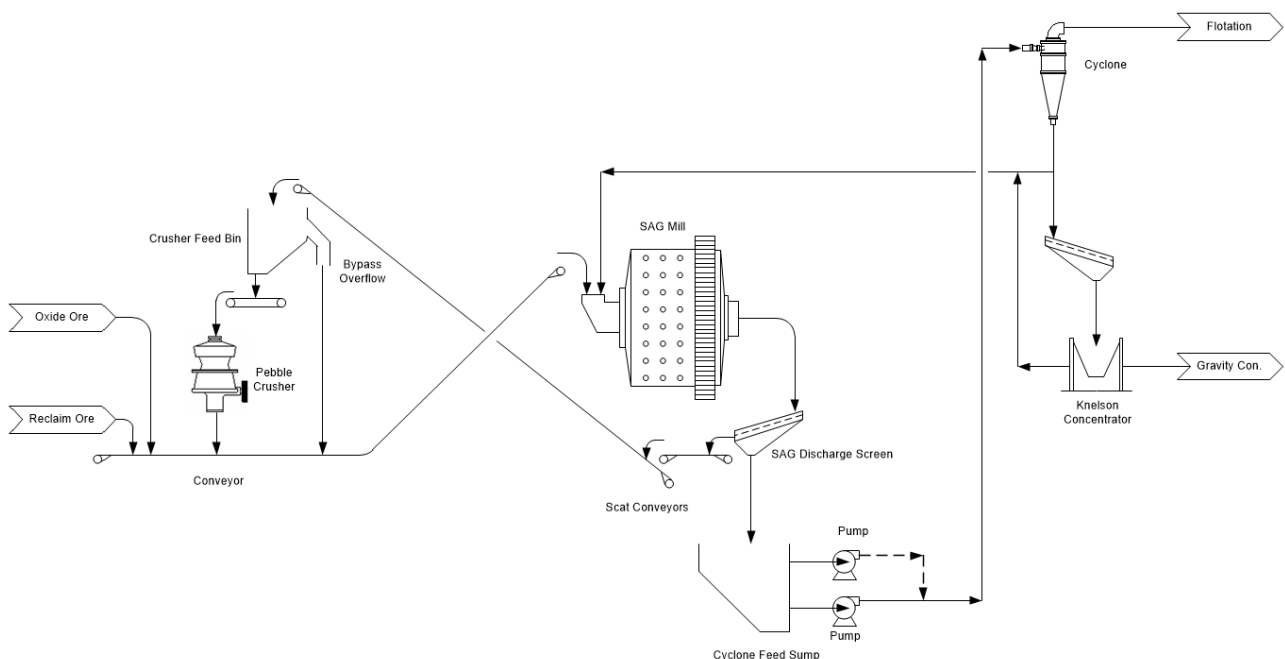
Flotation

Cyclone

Crusher Feed Bin

Bypass Overflow

SAG Mill

Oxide Ore

Pebble Crusher

Reclaim Ore

Gravity Con.

Knelson Concentrator

Conveyor

SAG Discharge Screen

Scat Conveyors

Pump

Pump

Cyclone Feed Sump